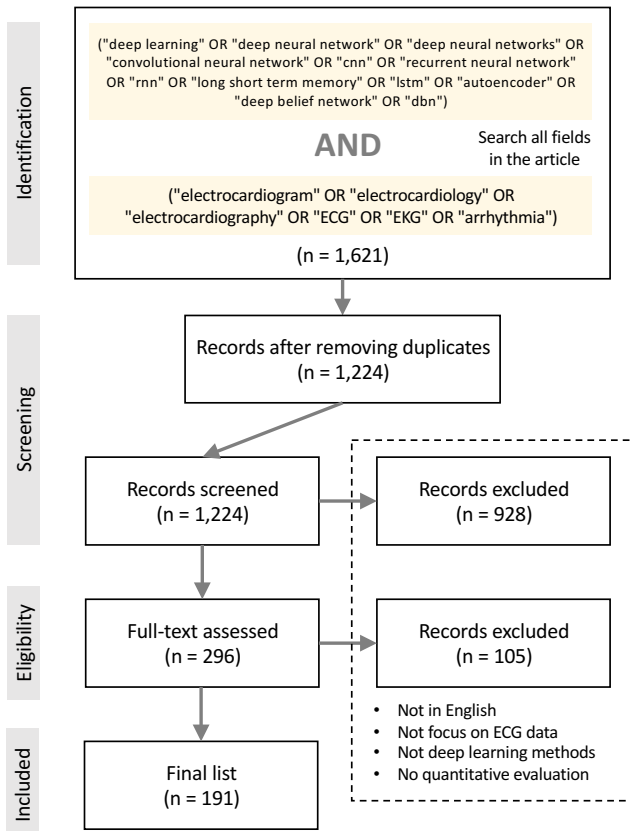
Identification

("deep learning" OR "deep neural network" OR "deep neural networks" OR "convolutional neural network" OR "cnn" OR "recurrent neural network" OR "rnn" OR "long short term memory" OR "lstm" OR "autoencoder" OR "deep belief network" OR "dbn")

AND

Search all fields in the article

("electrocardiogram" OR "electrocardiology" OR "electrocardiography" OR "ECG" OR "EKG" OR "arrhythmia")

(n = 1,621)

Screening

Records after removing duplicates
(n = 1,224)

Records screened
(n = 1,224)

Records excluded
(n = 928)

Eligibility

Full-text assessed
(n = 296)

Records excluded
(n = 105)

• Not in English
• Not focus on ECG data
• Not deep learning methods
• No quantitative evaluation

Included

Final list
(n = 191)